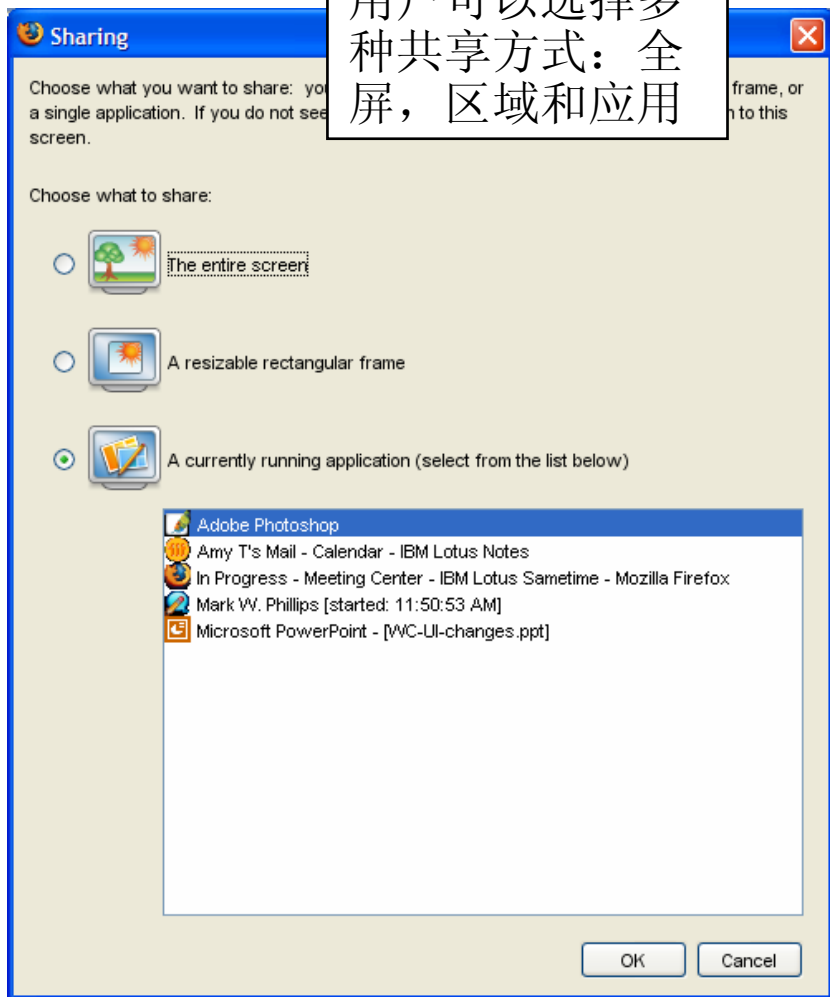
Sharing

用户可以选择多种共享方式：全屏，区域和应用

Choose what you want to share: yo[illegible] frame, or a single application. If you do not se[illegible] to this screen.

Choose what to share:

The entire screen

A resizable rectangular frame

A currently running application (select from the list below)

Adobe Photoshop
Amy T's Mail - Calendar - IBM Lotus Notes
In Progress - Meeting Center - IBM Lotus Sametime - Mozilla Firefox
Mark W. Phillips [started: 11:50:53 AM]
Microsoft PowerPoint - [WC-UI-changes.ppt]

OK Cancel